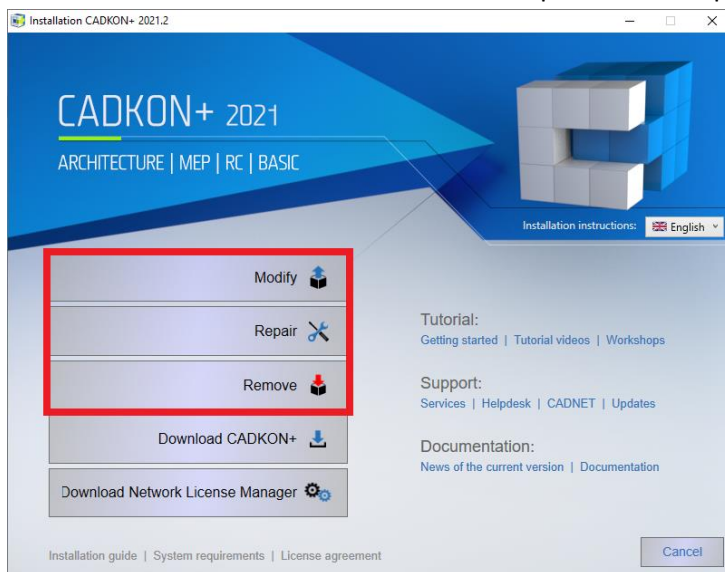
Installation CADKON+ 2021.2

CADKON+ 2021

ARCHITECTURE | MEP | RC | BASIC

Installation instructions: English

Modify

Repair

Remove

Download CADKON+

Download Network License Manager

Tutorial:
Getting started | Tutorial videos | Workshops

Support:
Services | Helpdesk | CADNET | Updates

Documentation:
News of the current version | Documentation

Installation guide | System requirements | License agreement

Cancel